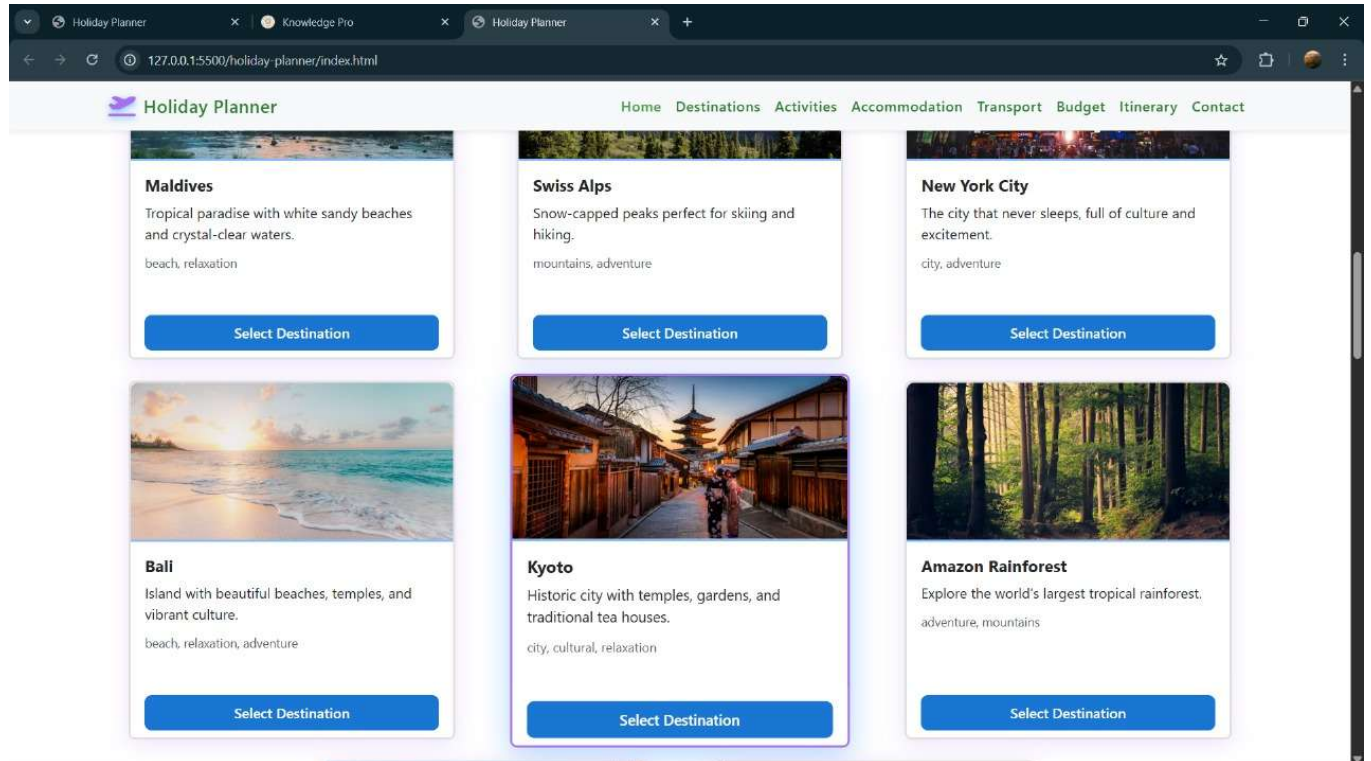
Holiday Planner
Knowledge Pro
Holiday Planner
127.0.0.1:5500/holiday-planner/index.html

Holiday Planner
Home Destinations Activities Accommodation Transport Budget Itinerary Contact

Maldives
Tropical paradise with white sandy beaches and crystal-clear waters.
beach, relaxation
Select Destination

Swiss Alps
Snow-capped peaks perfect for skiing and hiking.
mountains, adventure
Select Destination

New York City
The city that never sleeps, full of culture and excitement.
city, adventure
Select Destination

Bali
Island with beautiful beaches, temples, and vibrant culture.
beach, relaxation, adventure
Select Destination

Kyoto
Historic city with temples, gardens, and traditional tea houses.
city, cultural, relaxation
Select Destination

Amazon Rainforest
Explore the world's largest tropical rainforest.
adventure, mountains
Select Destination